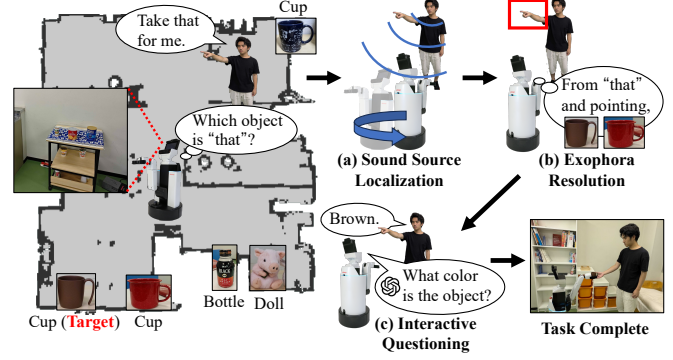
Take that for me.

Cup

Which object is "that"?

(a) Sound Source Localization

From "that" and pointing,

(b) Exophora Resolution

Brown.

What color is the object?

(c) Interactive Questioning

Task Complete

Bottle

Doll

Cup (Target)

Cup